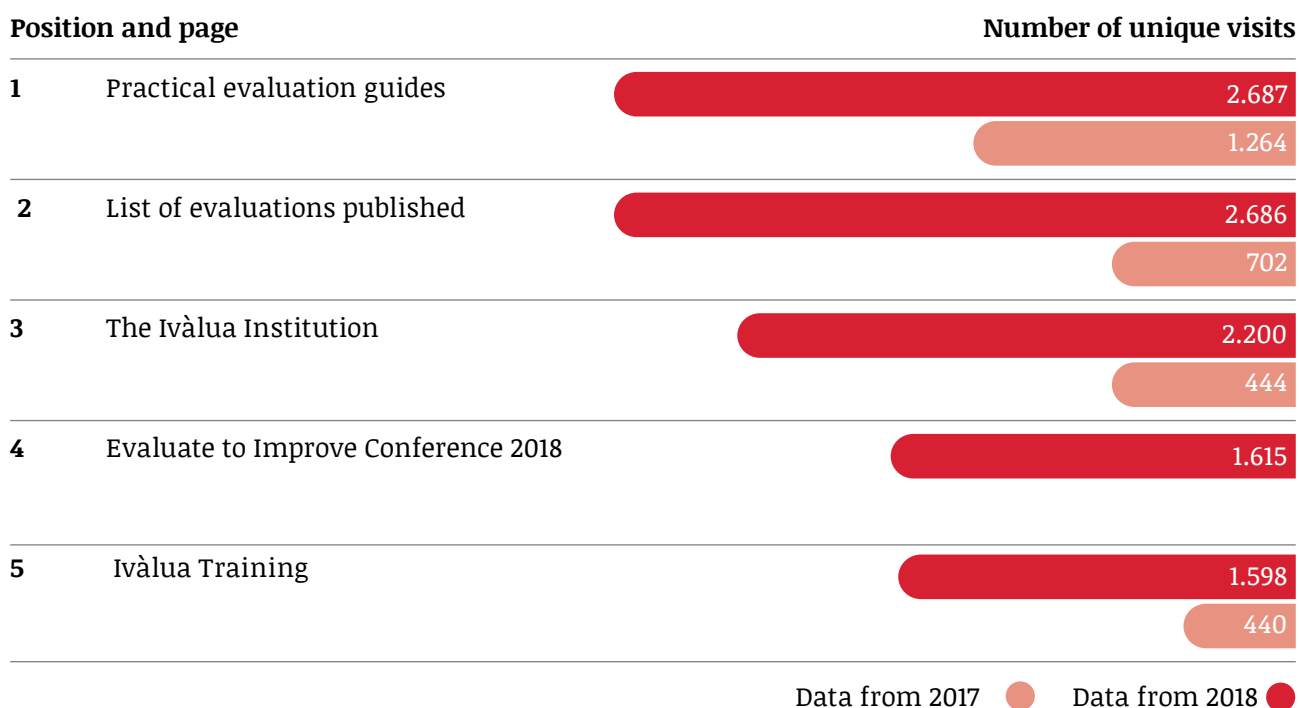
Position and page | Number of unique visits

| Position | Page | 2018 | 2017 |
|---|---|---|---|
| 1 | Practical evaluation guides | 2.687 | 1.264 |
| 2 | List of evaluations published | 2.686 | 702 |
| 3 | The Ivàlua Institution | 2.200 | 444 |
| 4 | Evaluate to Improve Conference 2018 | 1.615 | |
| 5 | Ivàlua Training | 1.598 | 440 |

Data from 2017 Data from 2018